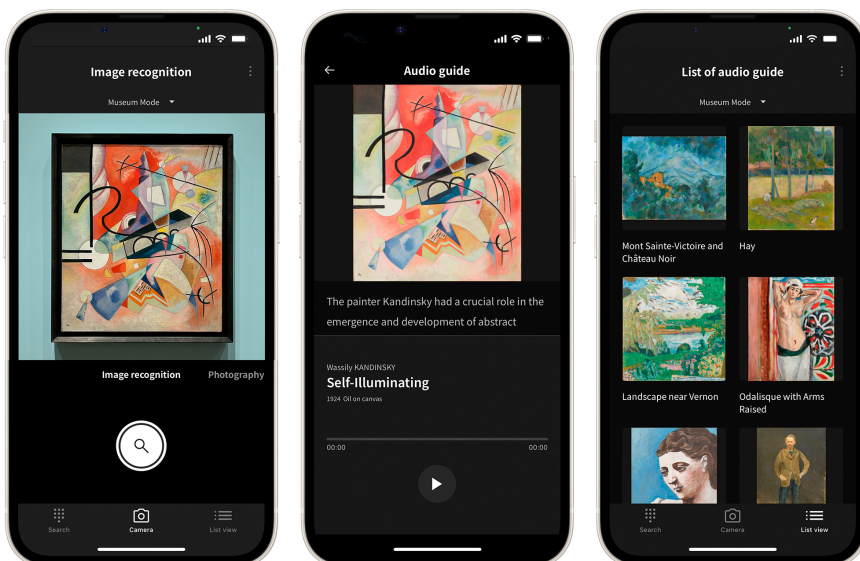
Image recognition

Museum Mode

Image recognition

Photography

Search

Camera

List view

Audio guide

The painter Kandinsky had a crucial role in the emergence and development of abstract

Wassily KANDINSKY

Self-Illuminating

1924 Oil on canvas

00:00

00:00

List of audio guide

Museum Mode

Mont Sainte-Victoire and Château Noir

Hay

Landscape near Vernon

Odalisque with Arms Raised

Search

Camera

List view